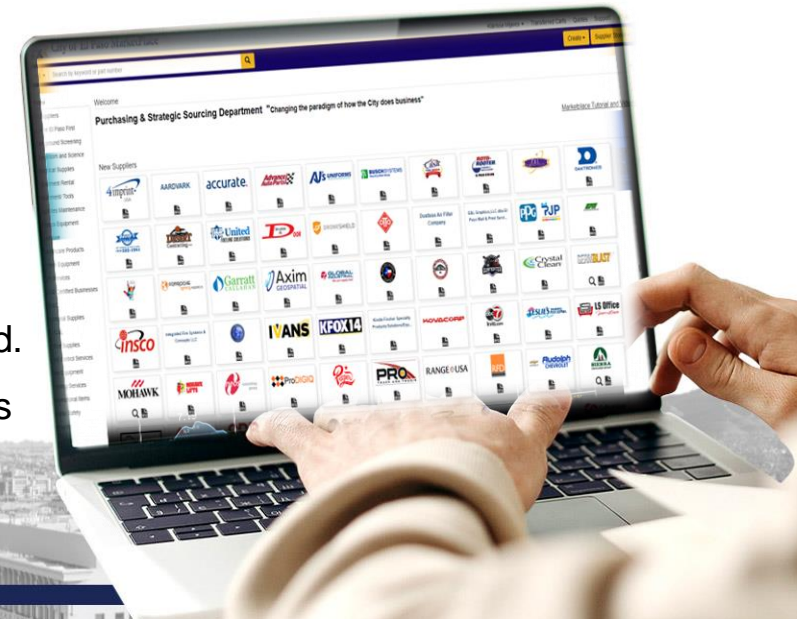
Create
Supplier

Search by keyword or part number

Welcome

Purchasing & Strategic Sourcing Department "Changing the paradigm of how the City does business"

Marketplace Tutorial and

New Suppliers

4imprint

AARDVARK

accurate.

Advanced Auto Parts

AJ's UNIFORMS

BUSCH SYSTEMS

Daktronics

United

Garratt Callahan

Axim GEOSPATIAL

Southern Air Filter Company

Crystal Clean

insco

Integrated Fire Systems & Concepts LLC

IVANS

KFOX14

NOVACORP

LS Office

MOHAWK

ProDIGIQ

PRO

RANGE USA

Rudolph CHEVROLET

SIERRA

d.

s